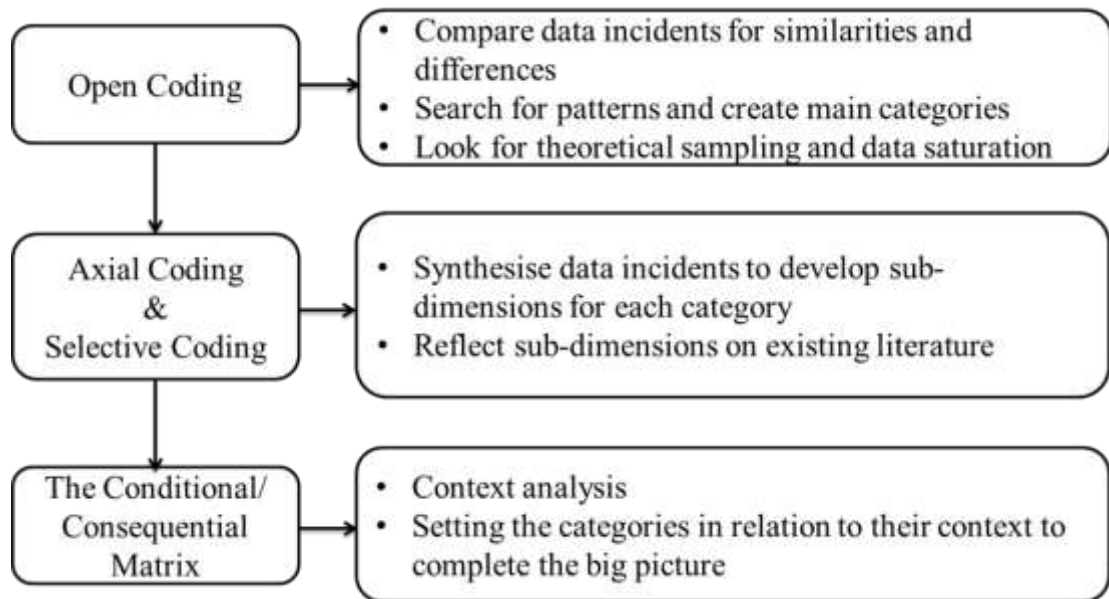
Open Coding

• Compare data incidents for similarities and differences
• Search for patterns and create main categories
• Look for theoretical sampling and data saturation

Axial Coding & Selective Coding

• Synthesise data incidents to develop sub-dimensions for each category
• Reflect sub-dimensions on existing literature

The Conditional/ Consequential Matrix

• Context analysis
• Setting the categories in relation to their context to complete the big picture